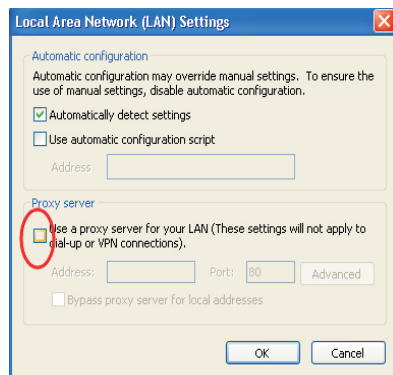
Local Area Network (LAN) Settings

Automatic configuration

Automatic configuration may override manual settings. To ensure the use of manual settings, disable automatic configuration.

Automatically detect settings

Use automatic configuration script

Address

Proxy server

Use a proxy server for your LAN (These settings will not apply to dial-up or VPN connections).

Address: Port: 80 Advanced

Bypass proxy server for local addresses

OK Cancel